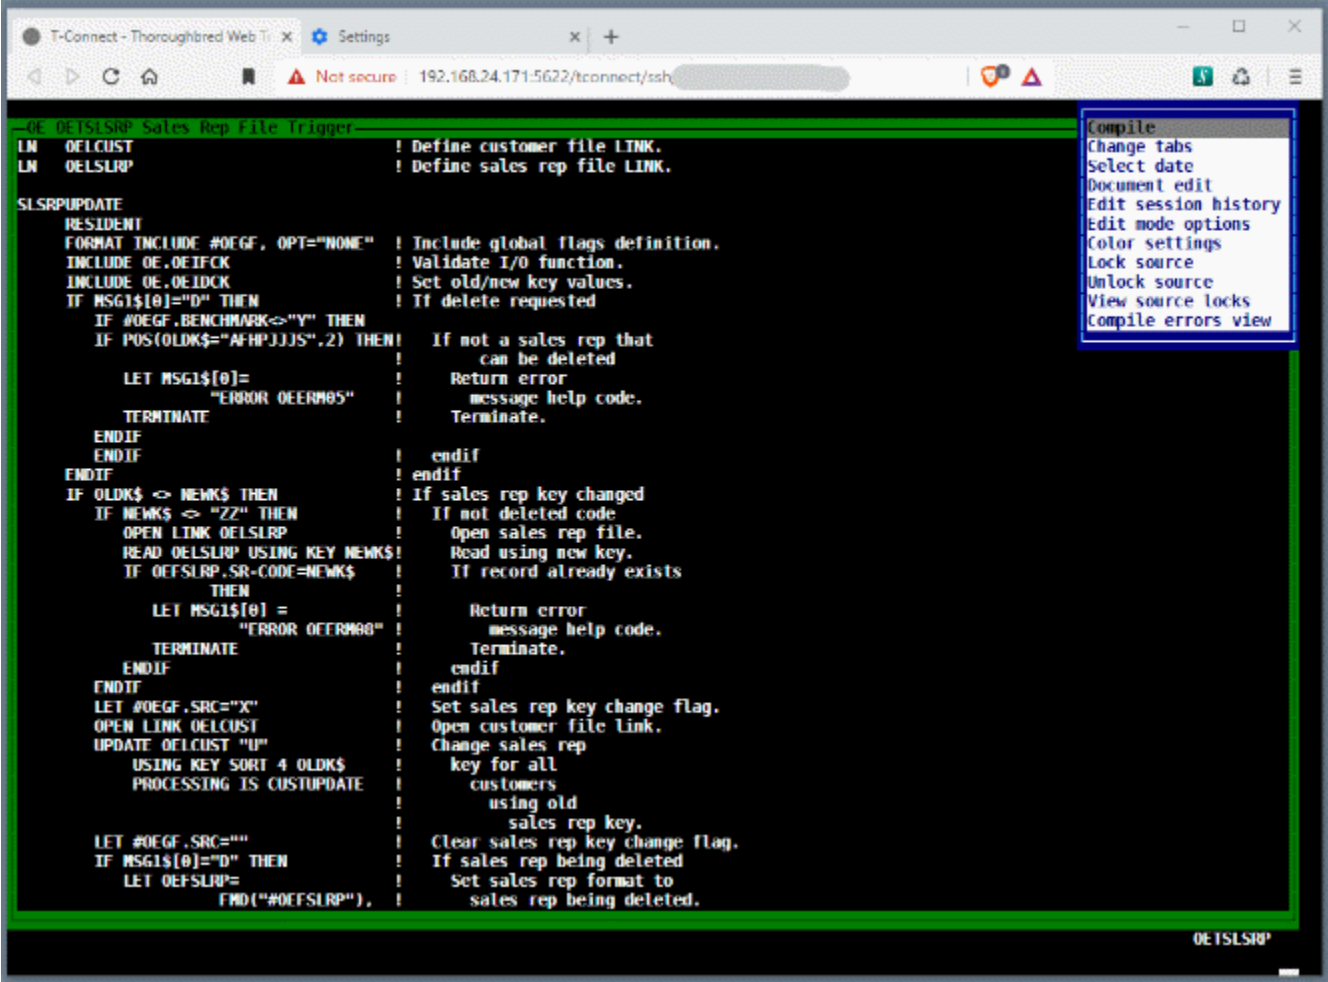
T-Connect - Thoroughbred Web T ×
Settings ×
+

Not secure | 192.168.24.171:5622/tconnect/ssh

OE OETSLSRP Sales Rep File Trigger

LN OELCUST ! Define customer file LINK.
LN OELSLRP ! Define sales rep file LINK.

SLSRPUPDATE
RESIDENT
FORMAT INCLUDE #OEGF, OPT="NONE" ! Include global flags definition.
INCLUDE OE.OEIFCK ! Validate I/O function.
INCLUDE OE.OEIDCK ! Set old/new key values.
IF MSG1$[0]="D" THEN ! If delete requested
IF #OEGF.BENCHMARK<>"Y" THEN
IF POS(OLDK$="AFHPJJJS",2) THEN! If not a sales rep that
! can be deleted
LET MSG1$[0]= ! Return error
"ERROR OEERM05" ! message help code.
TERMINATE ! Terminate.
ENDIF
ENDIF ! endif
ENDIF ! endif
IF OLDK$ <> NEWK$ THEN ! If sales rep key changed
IF NEWK$ <> "ZZ" THEN ! If not deleted code
OPEN LINK OELSLRP ! Open sales rep file.
READ OELSLRP USING KEY NEWK$! Read using new key.
IF OEFSLRP.SR-CODE=NEWK$ ! If record already exists
THEN !
LET MSG1$[0] = ! Return error
"ERROR OEERM08" ! message help code.
TERMINATE ! Terminate.
ENDIF ! endif
ENDIF ! endif
LET #OEGF.SRC="X" ! Set sales rep key change flag.
OPEN LINK OELCUST ! Open customer file link.
UPDATE OELCUST "U" ! Change sales rep
USING KEY SORT 4 OLDK$ ! key for all
PROCESSING IS CUSTUPDATE ! customers
! using old
! sales rep key.
LET #OEGF.SRC="" ! Clear sales rep key change flag.
IF MSG1$[0]="D" THEN ! If sales rep being deleted
LET OEFSLRP= ! Set sales rep format to
FMD("#OEFSLRP"), ! sales rep being deleted.

Compile
Change tabs
Select date
Document edit
Edit session history
Edit mode options
Color settings
Lock source
Unlock source
View source locks
Compile errors view

OETSLSRP